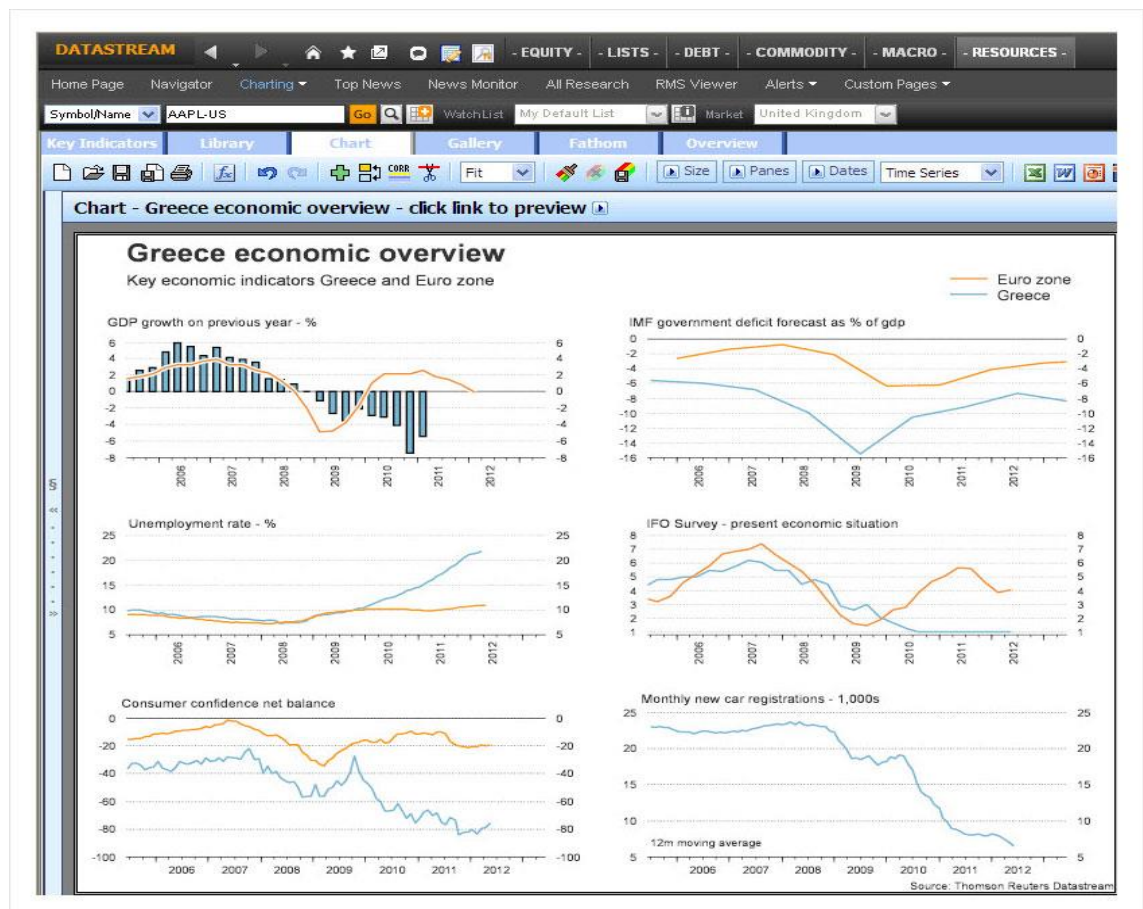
DATASTREAM - EQUITY - - LISTS - - DEBT - - COMMODITY - - MACRO - - RESOURCES -

Home Page Navigator Charting Top News News Monitor All Research RMS Viewer Alerts Custom Pages

Symbol/Name AAPL-US Go WatchList My Default List Market United Kingdom

Key Indicators Library Chart Gallery Fathom Overview

Fit Size Panes Dates Time Series

Chart - Greece economic overview - click link to preview

Greece economic overview

Key economic indicators Greece and Euro zone

Euro zone
Greece

GDP growth on previous year - %

6 4 2 0 -2 -4 -6 -8

2006 2007 2008 2009 2010 2011 2012

IMF government deficit forecast as % of gdp

0 -2 -4 -6 -8 -10 -12 -14 -16

2006 2007 2008 2009 2010 2011 2012

Unemployment rate - %

25 20 15 10 5

2006 2007 2008 2009 2010 2011 2012

IFO Survey - present economic situation

8 7 6 5 4 3 2 1

2006 2007 2008 2009 2010 2011 2012

Consumer confidence net balance

0 -20 -40 -60 -80 -100

2006 2007 2008 2009 2010 2011 2012

Monthly new car registrations - 1,000s

25 20 15 10 5

12m moving average

2006 2007 2008 2009 2010 2011 2012

Source: Thomson Reuters Datastream